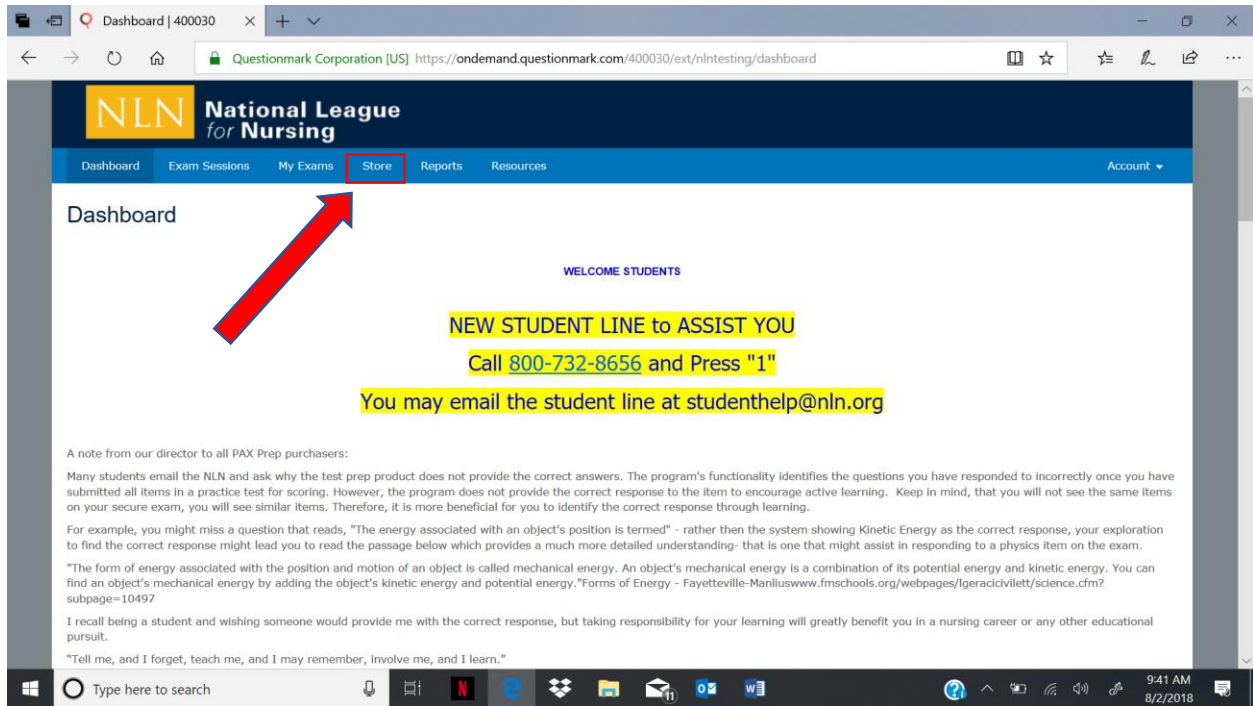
Dashboard | 400030

Questionmark Corporation [US] https://ondemand.questionmark.com/400030/ext/nlntesting/dashboard

NLN National League for Nursing

Dashboard Exam Sessions My Exams Store Reports Resources Account

Dashboard

WELCOME STUDENTS

NEW STUDENT LINE to ASSIST YOU

Call 800-732-8656 and Press "1"

You may email the student line at studenthelp@nln.org

A note from our director to all PAX Prep purchasers:

Many students email the NLN and ask why the test prep product does not provide the correct answers. The program's functionality identifies the questions you have responded to incorrectly once you have submitted all items in a practice test for scoring. However, the program does not provide the correct response to the item to encourage active learning. Keep in mind, that you will not see the same items on your secure exam, you will see similar items. Therefore, it is more beneficial for you to identify the correct response through learning.

For example, you might miss a question that reads, "The energy associated with an object's position is termed" - rather then the system showing Kinetic Energy as the correct response, your exploration to find the correct response might lead you to read the passage below which provides a much more detailed understanding- that is one that might assist in responding to a physics item on the exam.

"The form of energy associated with the position and motion of an object is called mechanical energy. An object's mechanical energy is a combination of its potential energy and kinetic energy. You can find an object's mechanical energy by adding the object's kinetic energy and potential energy."Forms of Energy - Fayetteville-Manliuswww.fmschools.org/webpages/lgeracicivilett/science.cfm?subpage=10497

I recall being a student and wishing someone would provide me with the correct response, but taking responsibility for your learning will greatly benefit you in a nursing career or any other educational pursuit.

"Tell me, and I forget, teach me, and I may remember, involve me, and I learn."

Type here to search

9:41 AM
8/2/2018